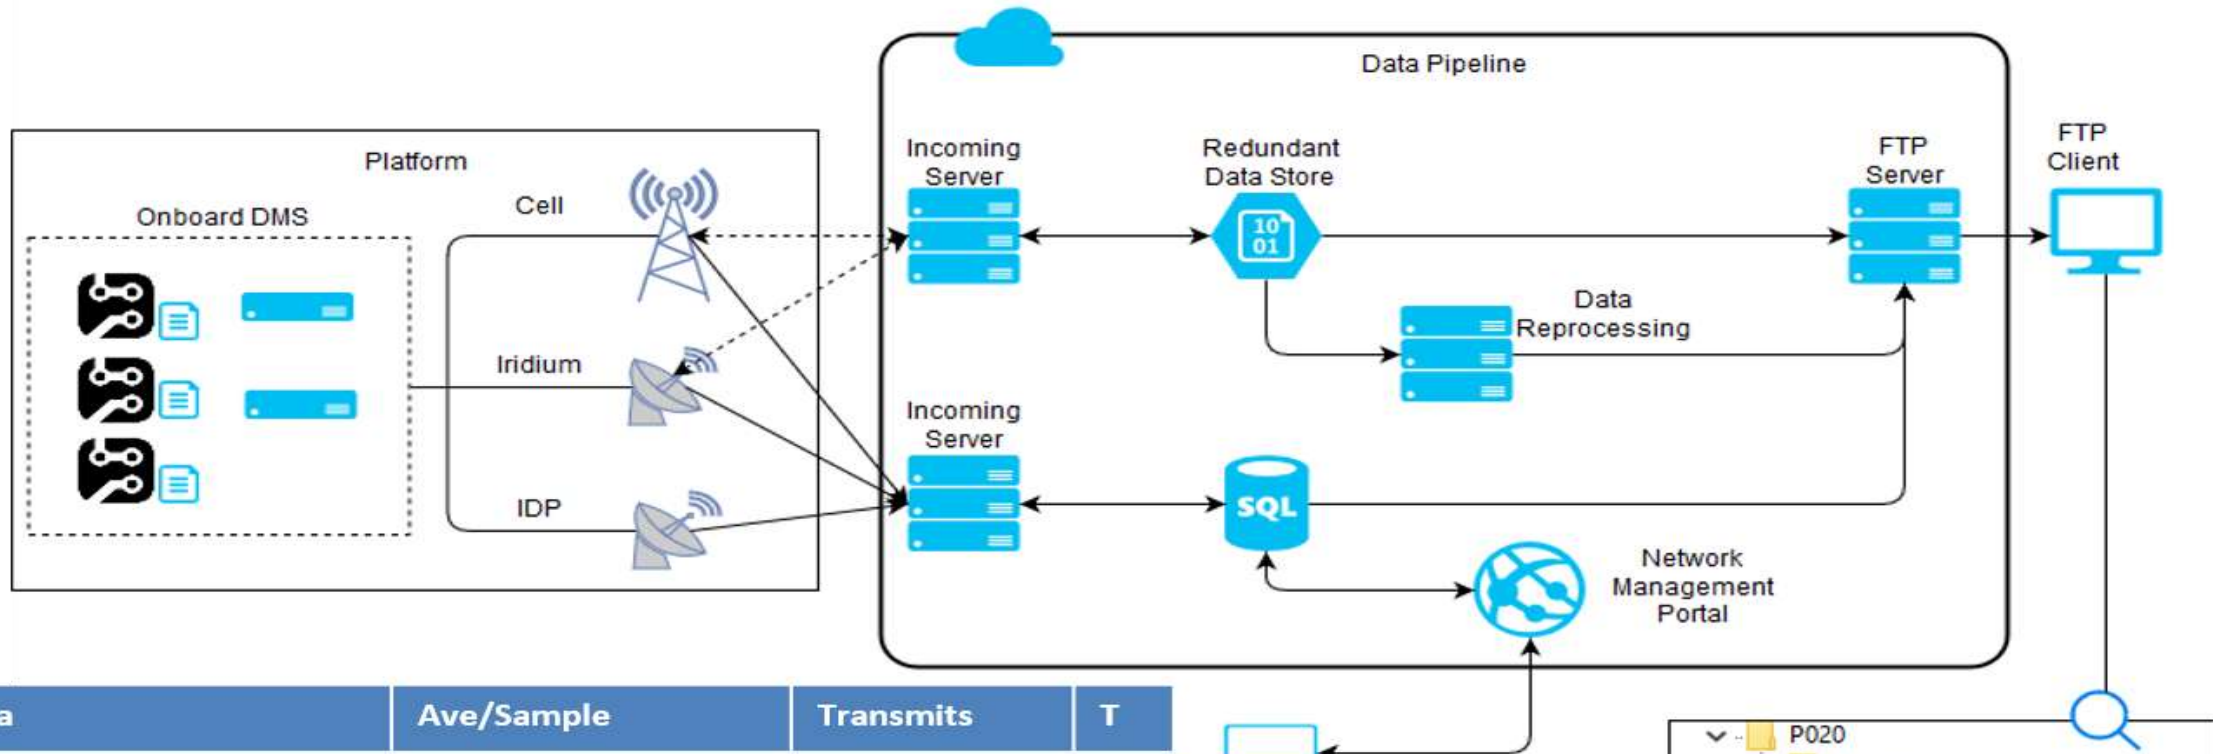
Data Pipeline

Platform

Onboard DMS

Cell

Iridium

IDP

Incoming Server

Redundant Data Store

10 01

FTP Server

FTP Client

Data Reprocessing

Incoming Server

SQL

Network Management Portal

| a | Ave/Sample | Transmits | T |
|---|---|---|---|

P020